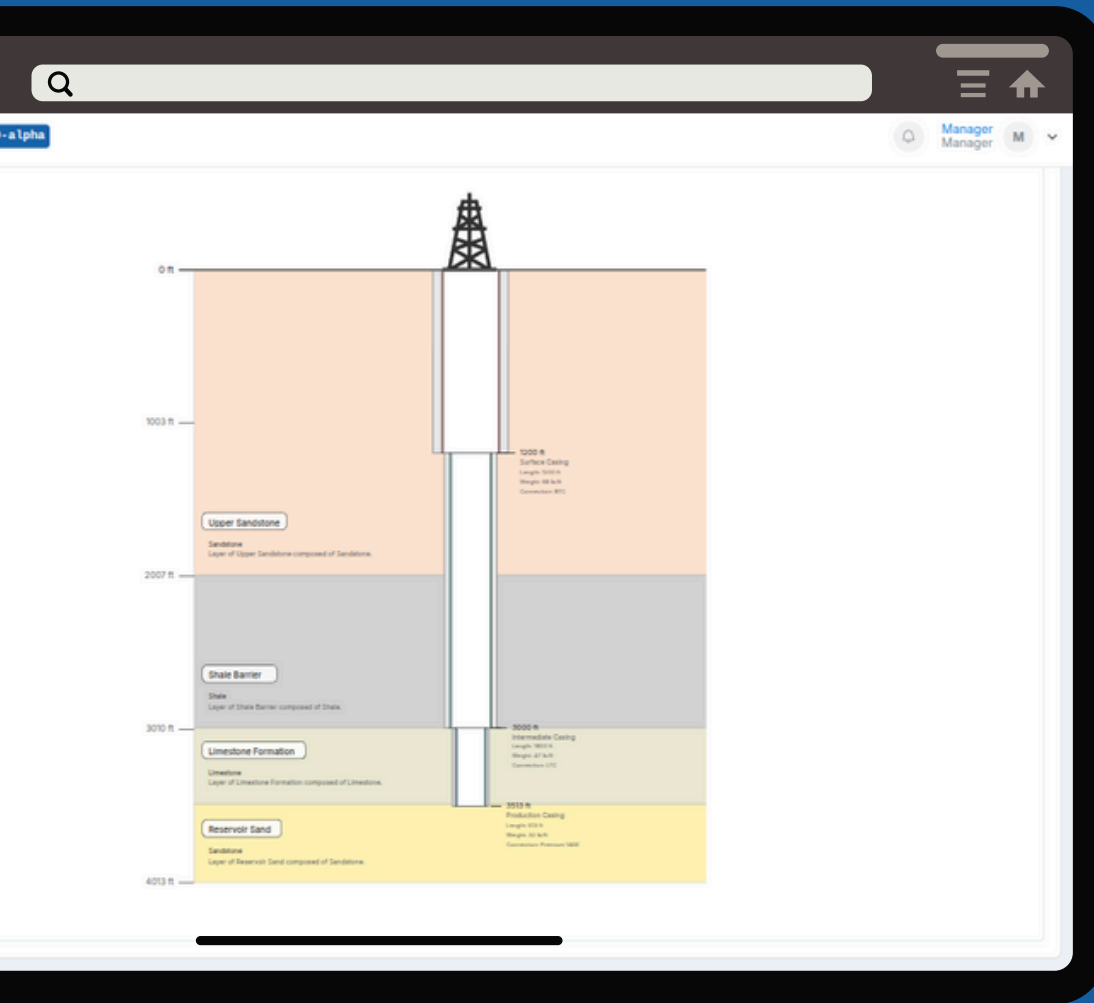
-alpha

Manager
Manager
M

0 ft
1003 ft
2007 ft
3010 ft
4013 ft

1200 ft
Surface Casing
Length: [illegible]
Weight: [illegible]
Connection: BTC

Upper Sandstone
Sandstone
Layer of Upper Sandstone composed of Sandstone.

Shale Barrier
Shale
Layer of Shale Barrier composed of Shale.

3000 ft
Intermediate Casing
Length: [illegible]
Weight: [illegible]
Connection: LTC

Limestone Formation
Limestone
Layer of Limestone Formation composed of Limestone.

3513 ft
Production Casing
Length: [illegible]
Weight: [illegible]
Connection: Premium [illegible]

Reservoir Sand
Sandstone
Layer of Reservoir Sand composed of Sandstone.